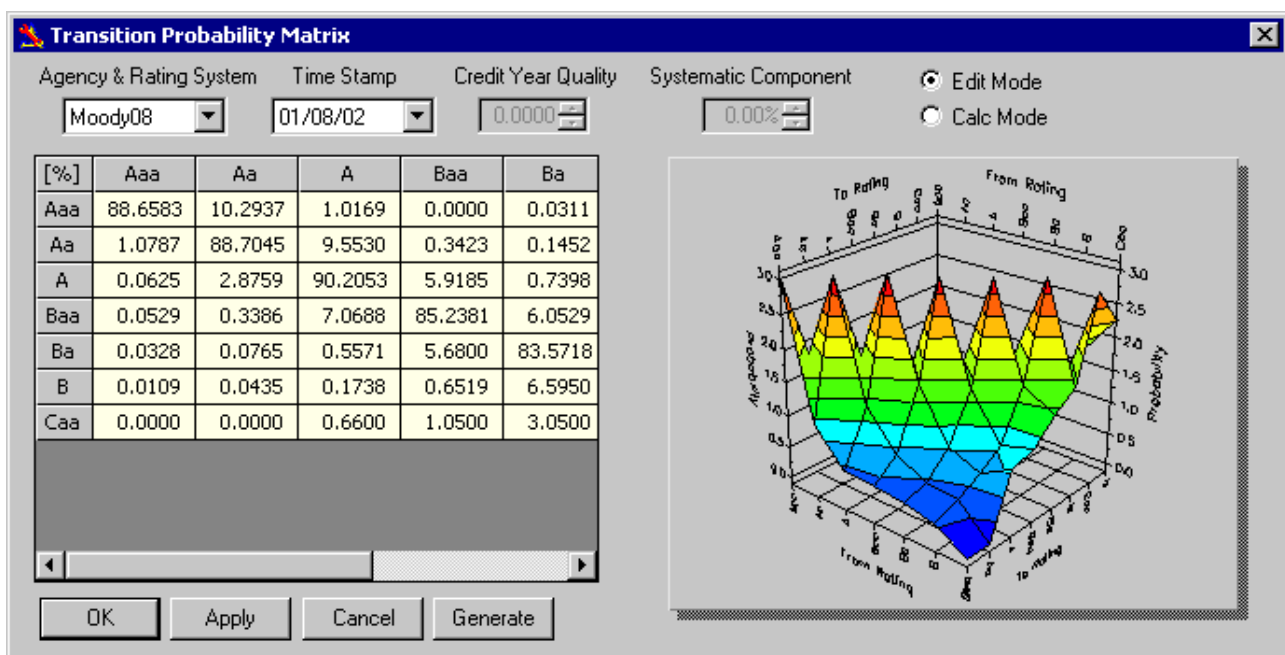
Transition Probability Matrix

Agency & Rating System
Moody08

Time Stamp
01/08/02

Credit Year Quality
0.0000

Systematic Component
0.00%

Edit Mode
Calc Mode

| [%] | Aaa | Aa | A | Baa | Ba |
|---|---|---|---|---|---|
| Aaa | 88.6583 | 10.2937 | 1.0169 | 0.0000 | 0.0311 |
| Aa | 1.0787 | 88.7045 | 9.5530 | 0.3423 | 0.1452 |
| A | 0.0625 | 2.8759 | 90.2053 | 5.9185 | 0.7398 |
| Baa | 0.0529 | 0.3386 | 7.0688 | 85.2381 | 6.0529 |
| Ba | 0.0328 | 0.0765 | 0.5571 | 5.6800 | 83.5718 |
| B | 0.0109 | 0.0435 | 0.1738 | 0.6519 | 6.5950 |
| Caa | 0.0000 | 0.0000 | 0.6600 | 1.0500 | 3.0500 |

To Rating
From Rating
Aaa Aa A Baa Ba B Caa
3.0
2.5
2.0
1.5
1.0
0.5
0.0
Probability
From Rating
To Rating

OK
Apply
Cancel
Generate